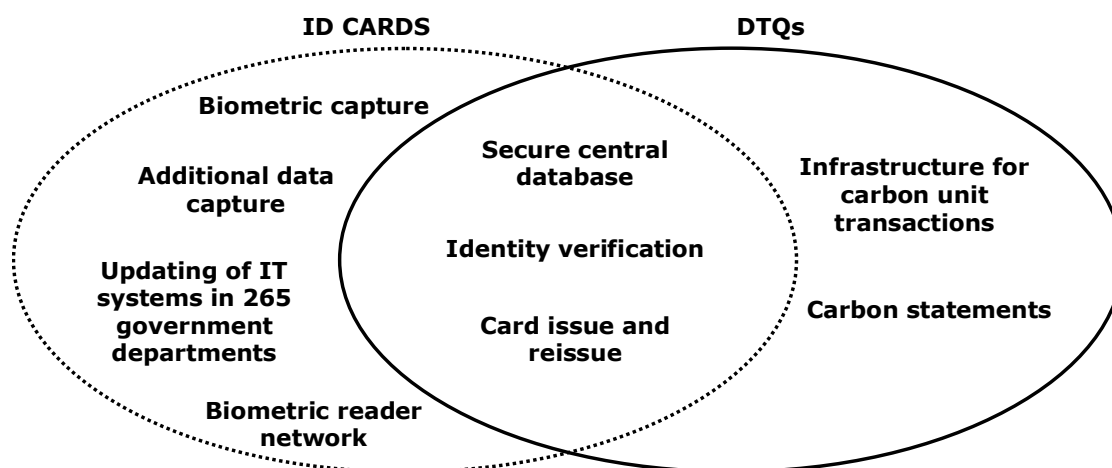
ID CARDS

DTQs

Biometric capture

Additional data capture

Updating of IT systems in 265 government departments

Biometric reader network

Secure central database

Identity verification

Card issue and reissue

Infrastructure for carbon unit transactions

Carbon statements